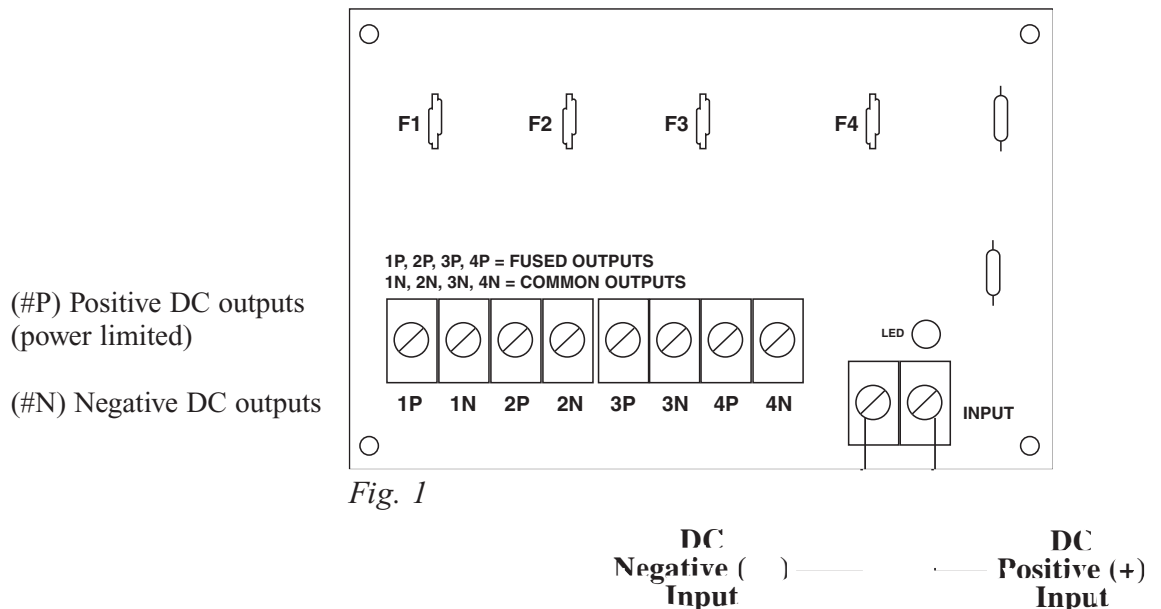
F1 F2 F3 F4

1P, 2P, 3P, 4P = FUSED OUTPUTS
1N, 2N, 3N, 4N = COMMON OUTPUTS

(#P) Positive DC outputs (power limited)

(#N) Negative DC outputs

LED

1P 1N 2P 2N 3P 3N 4P 4N

INPUT

Fig. 1

DC Negative ( ) Input

DC Positive (+) Input